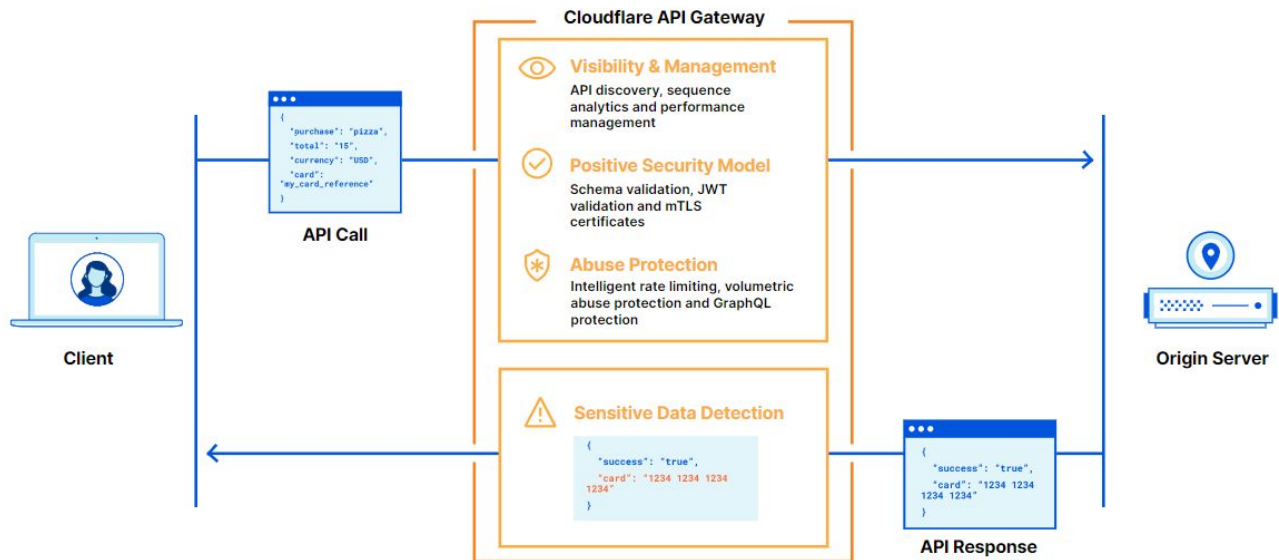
Cloudflare API Gateway

{
"purchase": "pizza",
"total": "15",
"currency": "USD",
"card": "my_card_reference"
}

API Call

Client

Visibility & Management
API discovery, sequence analytics and performance management

Positive Security Model
Schema validation, JWT validation and mTLS certificates

Abuse Protection
Intelligent rate limiting, volumetric abuse protection and GraphQL protection

Sensitive Data Detection

{
"success": "true",
"card": "1234 1234 1234 1234"
}

Origin Server

{
"success": "true",
"card": "1234 1234 1234 1234"
}

API Response